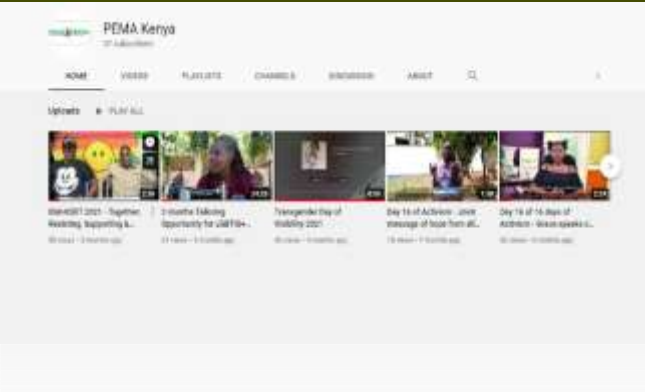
PEMA Kenya
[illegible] subscribers

HOME VIDEOS PLAYLISTS CHANNELS DISCUSSION ABOUT

Uploads ▶ PLAY ALL

IDAHOBIT 2021 - Together: Resisting, Supporting &...
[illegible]

3 months Tailoring Opportunity for LGBTIQ+...
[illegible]

Transgender Day of Visibility 2021
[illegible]

Day 16 of Activism - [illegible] message of hope from all...
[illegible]

Day 16 of 16 days of Activism - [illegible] speaks o...
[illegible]